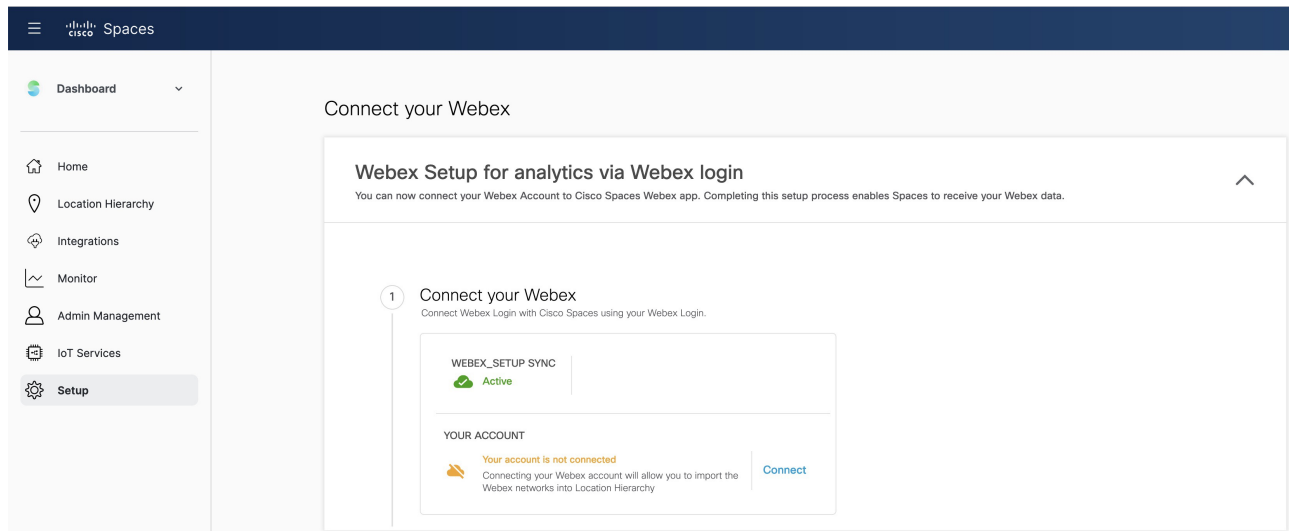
cisco Spaces

Dashboard

Home

Location Hierarchy

Integrations

Monitor

Admin Management

IoT Services

Setup

Connect your Webex

Webex Setup for analytics via Webex login

You can now connect your Webex Account to Cisco Spaces Webex app. Completing this setup process enables Spaces to receive your Webex data.

1 Connect your Webex

Connect Webex Login with Cisco Spaces using your Webex Login.

WEBEX_SETUP SYNC

Active

YOUR ACCOUNT

Your account is not connected

Connecting your Webex account will allow you to import the Webex networks into Location Hierarchy

Connect